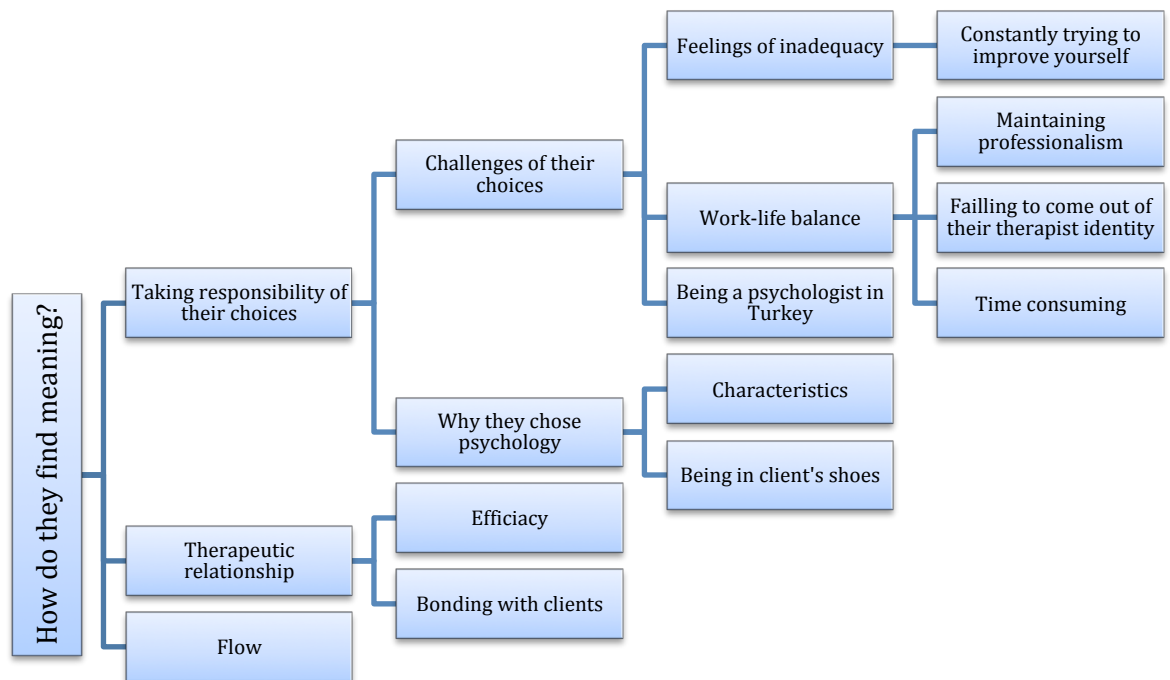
How do they find meaning?

Taking responsibility of their choices

Challenges of their choices

Feelings of inadequacy

Constantly trying to improve yourself

Work-life balance

Maintaining professionalism

Failling to come out of their therapist identity

Time consuming

Being a psychologist in Turkey

Why they chose psychology

Characteristics

Being in client's shoes

Therapeutic relationship

Efficiacy

Bonding with clients

Flow